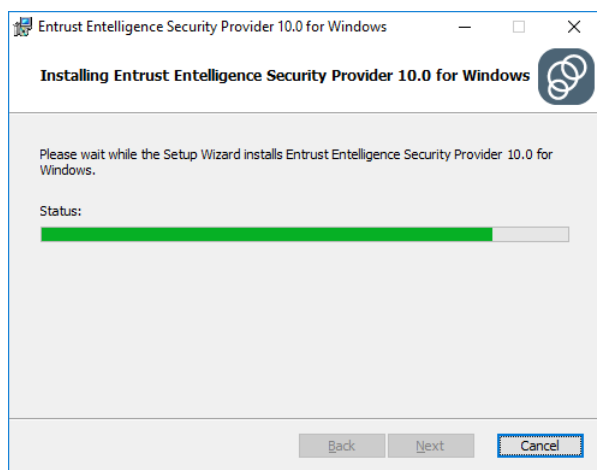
Entrust Entelligence Security Provider 10.0 for Windows

Installing Entrust Entelligence Security Provider 10.0 for Windows

Please wait while the Setup Wizard installs Entrust Entelligence Security Provider 10.0 for Windows.

Status:

Back
Next
Cancel